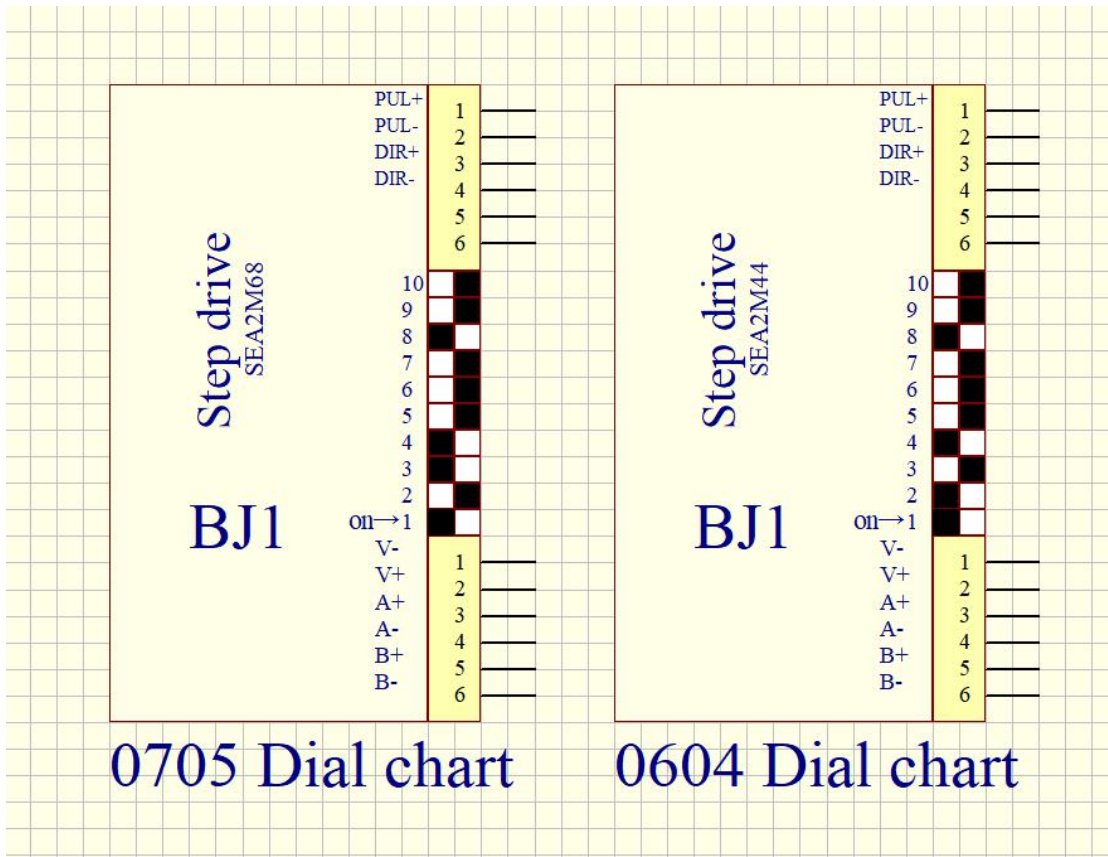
Step drive
SEA2M68

BJ1

PUL+ 1
PUL- 2
DIR+ 3
DIR- 4
5
6

10
9
8
7
6
5
4
3
2
on→1

V- 1
V+ 2
A+ 3
A- 4
B+ 5
B- 6

0705 Dial chart

Step drive
SEA2M44

BJ1

PUL+ 1
PUL- 2
DIR+ 3
DIR- 4
5
6

10
9
8
7
6
5
4
3
2
on→1

V- 1
V+ 2
A+ 3
A- 4
B+ 5
B- 6

0604 Dial chart